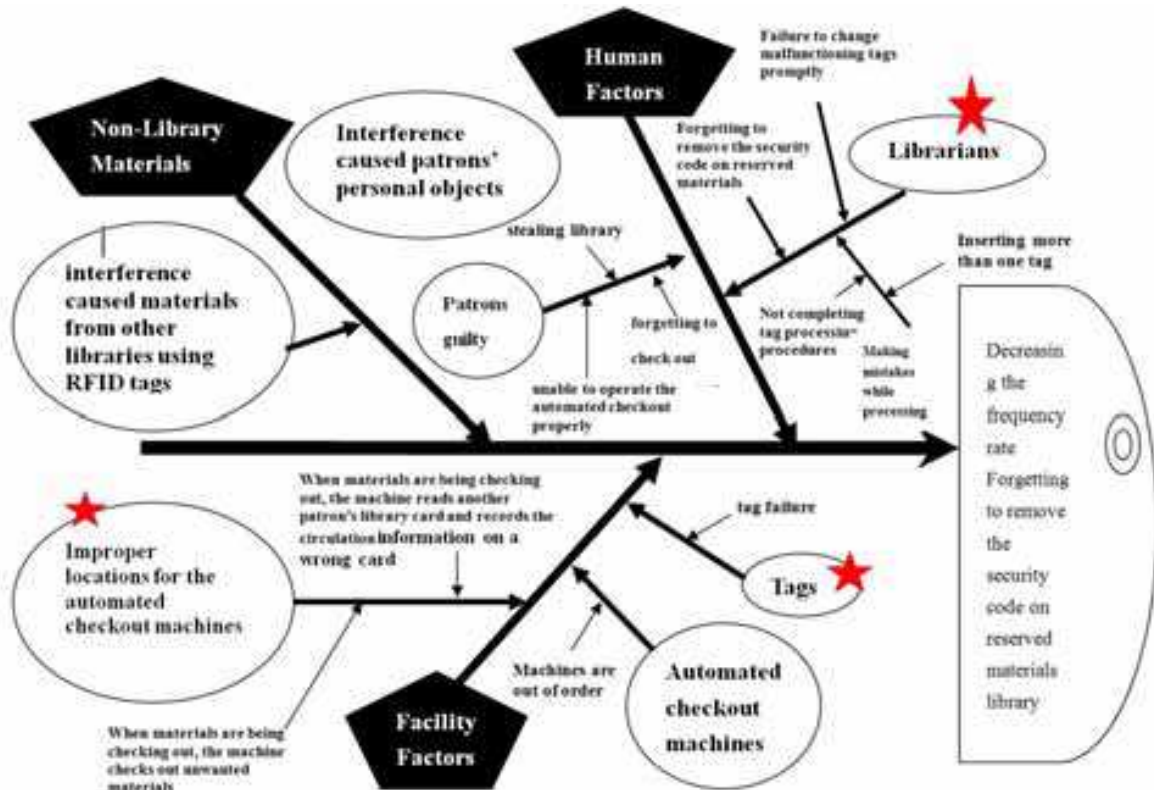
Human Factors

Failure to change malfunctioning tags promptly

Non-Library Materials

Interference caused patrons' personal objects

Forgetting to remove the security code on reserved materials

Librarians

stealing library

Inserting more than one tag

interference caused materials from other libraries using RFID tags

Patrons guilty

forgetting to check out

Not completing tag processing procedures

Making mistakes while processing

unable to operate the automated checkout properly

Decreasin g the frequency rate Forgetting to remove the security code on reserved materials library

When materials are being checking out, the machine reads another patron's library card and records the circulation information on a wrong card

tag failure

Improper locations for the automated checkout machines

Tags

Machines are out of order

Automated checkout machines

When materials are being checking out, the machine checks out unwanted materials

Facility Factors